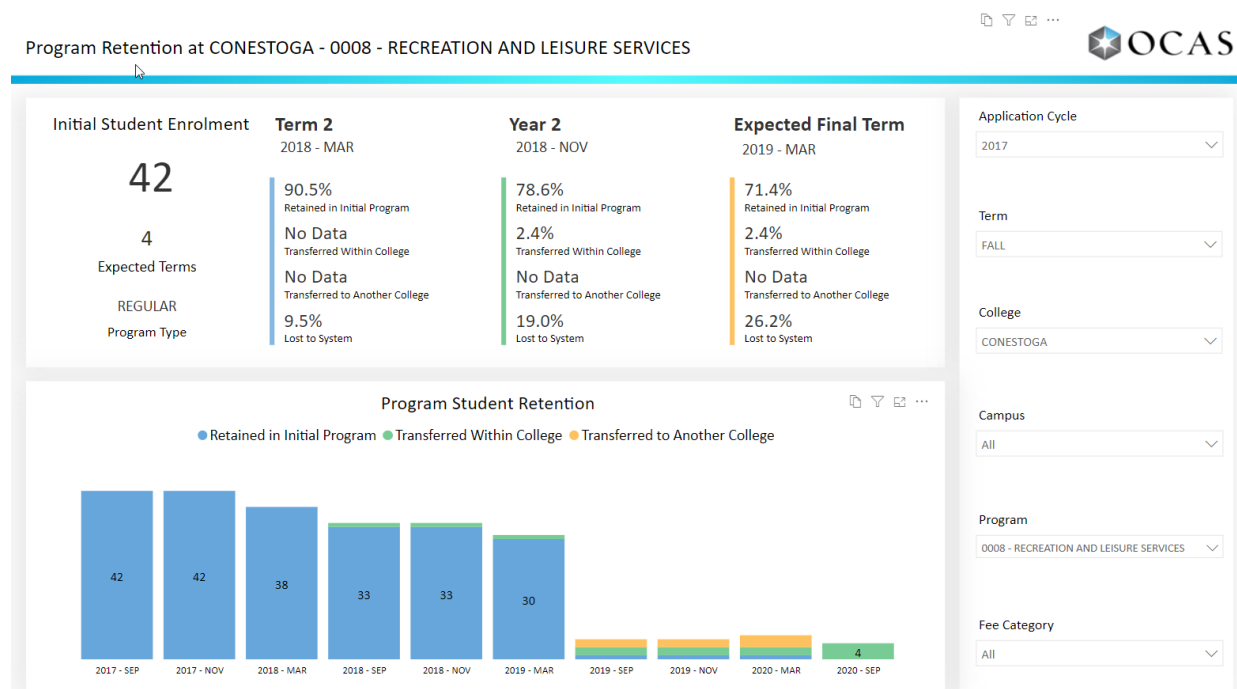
Program Retention at CONESTOGA - 0008 - RECREATION AND LEISURE SERVICES

OCAS

Initial Student Enrolment

42

4
Expected Terms

REGULAR
Program Type

Term 2
2018 - MAR

90.5%
Retained in Initial Program
No Data
Transferred Within College
No Data
Transferred to Another College
9.5%
Lost to System

Year 2
2018 - NOV

78.6%
Retained in Initial Program
2.4%
Transferred Within College
No Data
Transferred to Another College
19.0%
Lost to System

Expected Final Term
2019 - MAR

71.4%
Retained in Initial Program
2.4%
Transferred Within College
No Data
Transferred to Another College
26.2%
Lost to System

Program Student Retention

Retained in Initial Program Transferred Within College Transferred to Another College

42 42 38 33 33 30 4

2017 - SEP 2017 - NOV 2018 - MAR 2018 - SEP 2018 - NOV 2019 - MAR 2019 - SEP 2019 - NOV 2020 - MAR 2020 - SEP

Application Cycle
2017

Term
FALL

College
CONESTOGA

Campus
All

Program
0008 - RECREATION AND LEISURE SERVICES

Fee Category
All